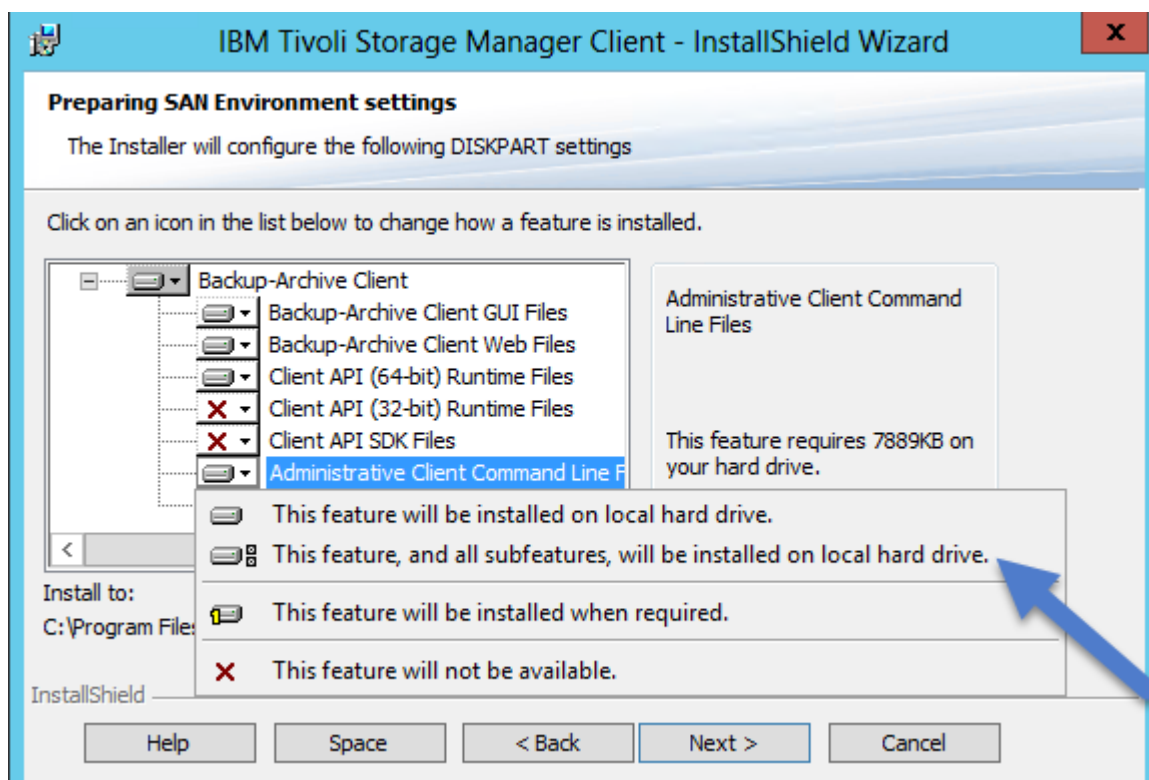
IBM Tivoli Storage Manager Client - InstallShield Wizard

x

Preparing SAN Environment settings

The Installer will configure the following DISKPART settings

Click on an icon in the list below to change how a feature is installed.

Backup-Archive Client
Backup-Archive Client GUI Files
Backup-Archive Client Web Files
Client API (64-bit) Runtime Files
Client API (32-bit) Runtime Files
Client API SDK Files
Administrative Client Command Line F

Administrative Client Command Line Files

This feature requires 7889KB on your hard drive.

This feature will be installed on local hard drive.
This feature, and all subfeatures, will be installed on local hard drive.
This feature will be installed when required.
This feature will not be available.

Install to:
C:\Program File

InstallShield

Help
Space
< Back
Next >
Cancel